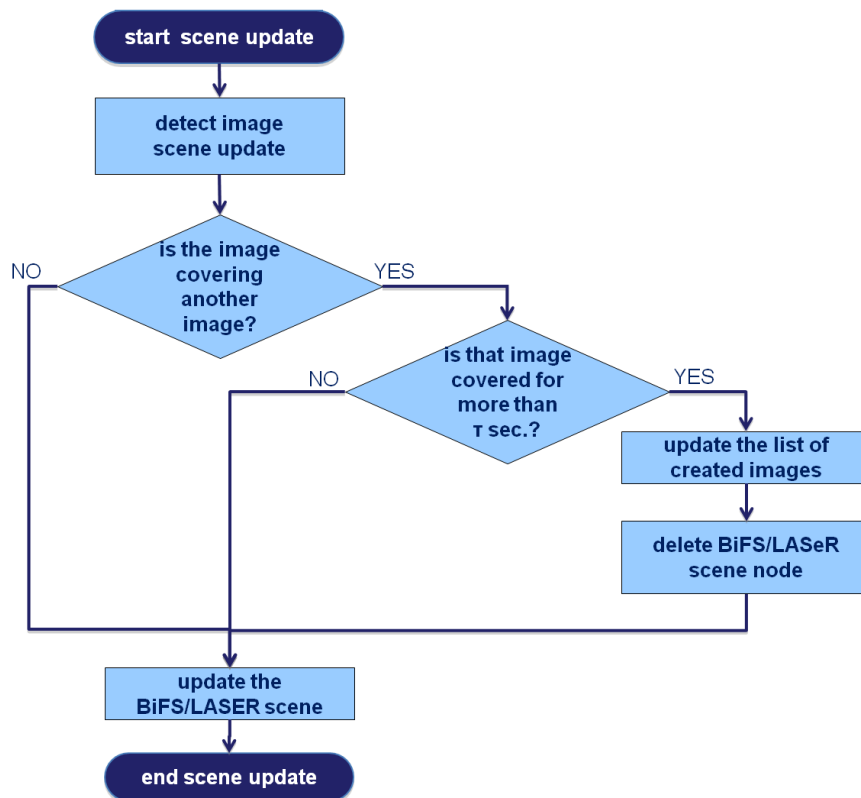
start scene update

detect image scene update

is the image covering another image?

NO

YES

is that image covered for more than τ sec.?

NO

YES

update the list of created images

delete BiFS/LASeR scene node

update the BiFS/LASER scene

end scene update